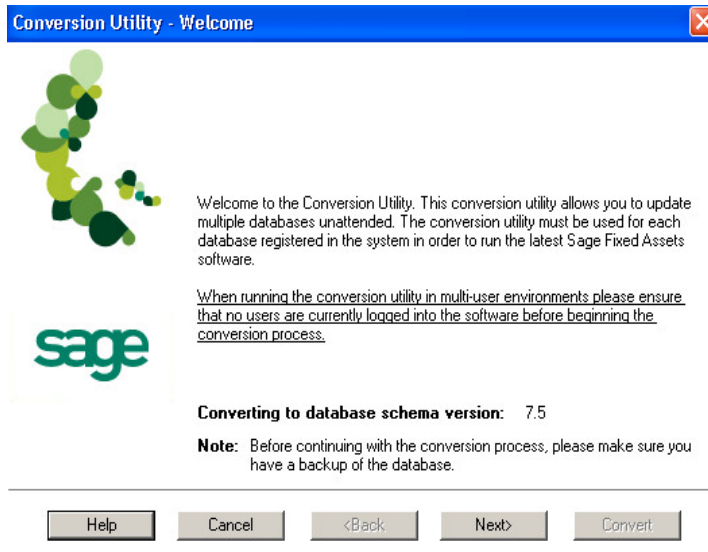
Conversion Utility - Welcome

sage

Welcome to the Conversion Utility. This conversion utility allows you to update multiple databases unattended. The conversion utility must be used for each database registered in the system in order to run the latest Sage Fixed Assets software.

When running the conversion utility in multi-user environments please ensure that no users are currently logged into the software before beginning the conversion process.

Converting to database schema version: 7.5

Note: Before continuing with the conversion process, please make sure you have a backup of the database.

Help Cancel <Back Next> Convert